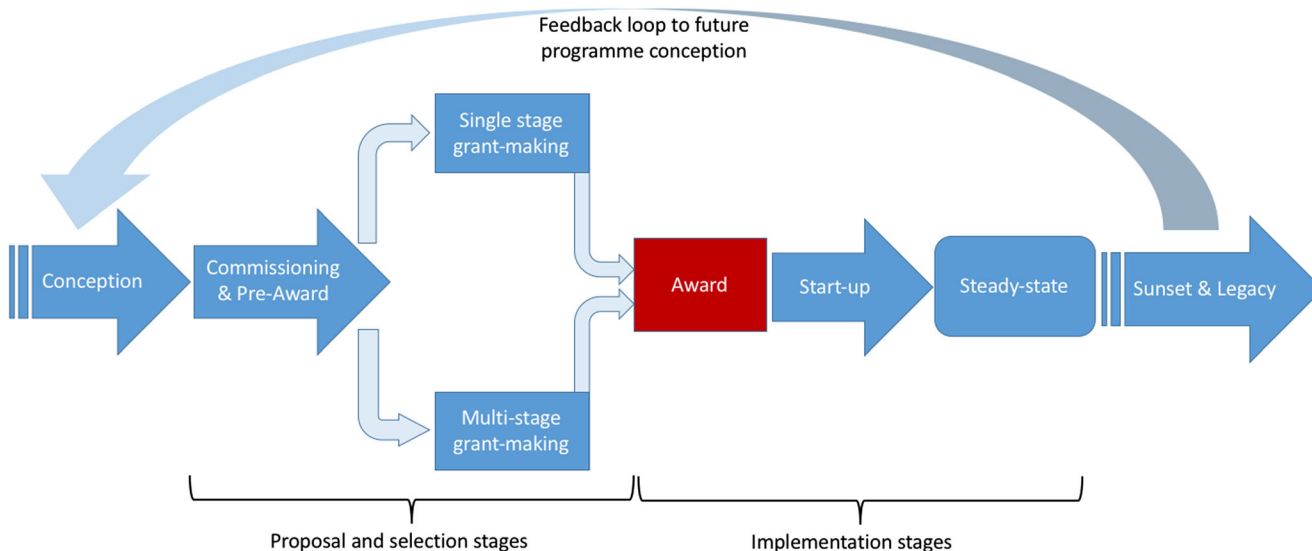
Feedback loop to future programme conception

Single stage grant-making

Conception

Commissioning & Pre-Award

Award

Start-up

Steady-state

Sunset & Legacy

Multi-stage grant-making

Proposal and selection stages

Implementation stages